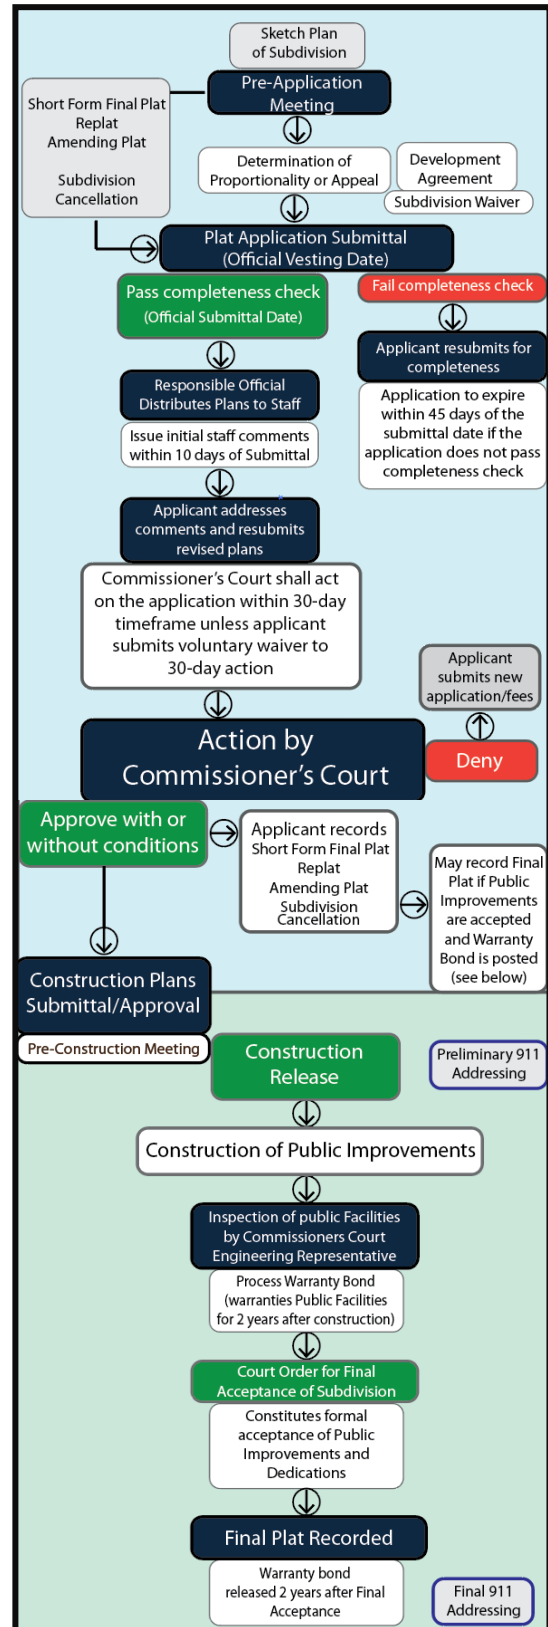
Sketch Plan of Subdivision

Short Form Final Plat
Replat
Amending Plat

Subdivision Cancellation

Pre-Application Meeting

Determination of Proportionality or Appeal

Development Agreement

Subdivision Waiver

Plat Application Submittal (Official Vesting Date)

Pass completeness check (Official Submittal Date)

Fail completeness check

Applicant resubmits for completeness

Application to expire within 45 days of the submittal date if the application does not pass completeness check

Responsible Official Distributes Plans to Staff

Issue initial staff comments within 10 days of Submittal

Applicant addresses comments and resubmits revised plans

Commissioner's Court shall act on the application within 30-day timeframe unless applicant submits voluntary waiver to 30-day action

Applicant submits new application/fees

Action by Commissioner's Court

Deny

Approve with or without conditions

Applicant records
Short Form Final Plat
Replat
Amending Plat
Subdivision Cancellation

May record Final Plat if Public Improvements are accepted and Warranty Bond is posted (see below)

Construction Plans Submittal/Approval

Pre-Construction Meeting

Construction Release

Preliminary 911 Addressing

Construction of Public Improvements

Inspection of public Facilities by Commissioners Court Engineering Representative

Process Warranty Bond (warranties Public Facilities for 2 years after construction)

Court Order for Final Acceptance of Subdivision

Constitutes formal acceptance of Public Improvements and Dedications

Final Plat Recorded

Warranty bond released 2 years after Final Acceptance

Final 911 Addressing